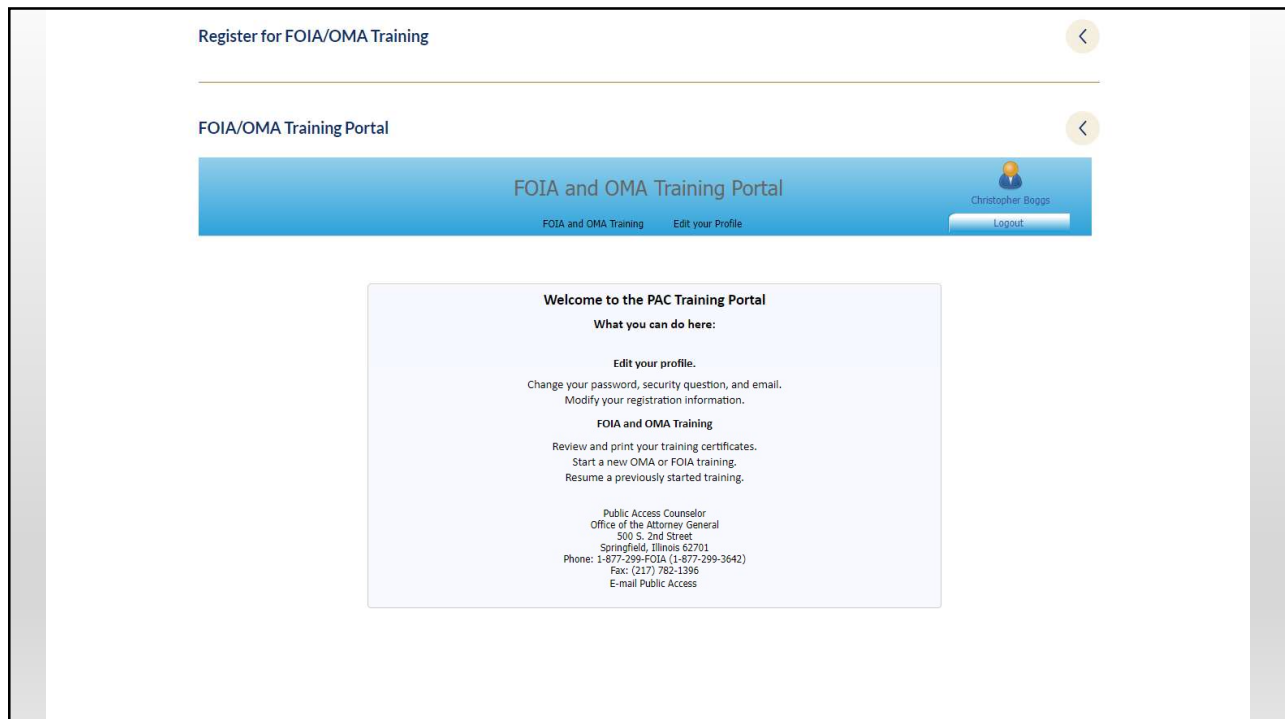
Register for FOIA/OMA Training

FOIA/OMA Training Portal

FOIA and OMA Training Portal

FOIA and OMA Training Edit your Profile

Christopher Boggs

Logout

Welcome to the PAC Training Portal

What you can do here:

Edit your profile.

Change your password, security question, and email.
Modify your registration information.

FOIA and OMA Training

Review and print your training certificates.
Start a new OMA or FOIA training.
Resume a previously started training.

Public Access Counselor
Office of the Attorney General
500 S. 2nd Street
Springfield, Illinois 62701
Phone: 1-877-299-FOIA (1-877-299-3642)
Fax: (217) 782-1396
E-mail Public Access